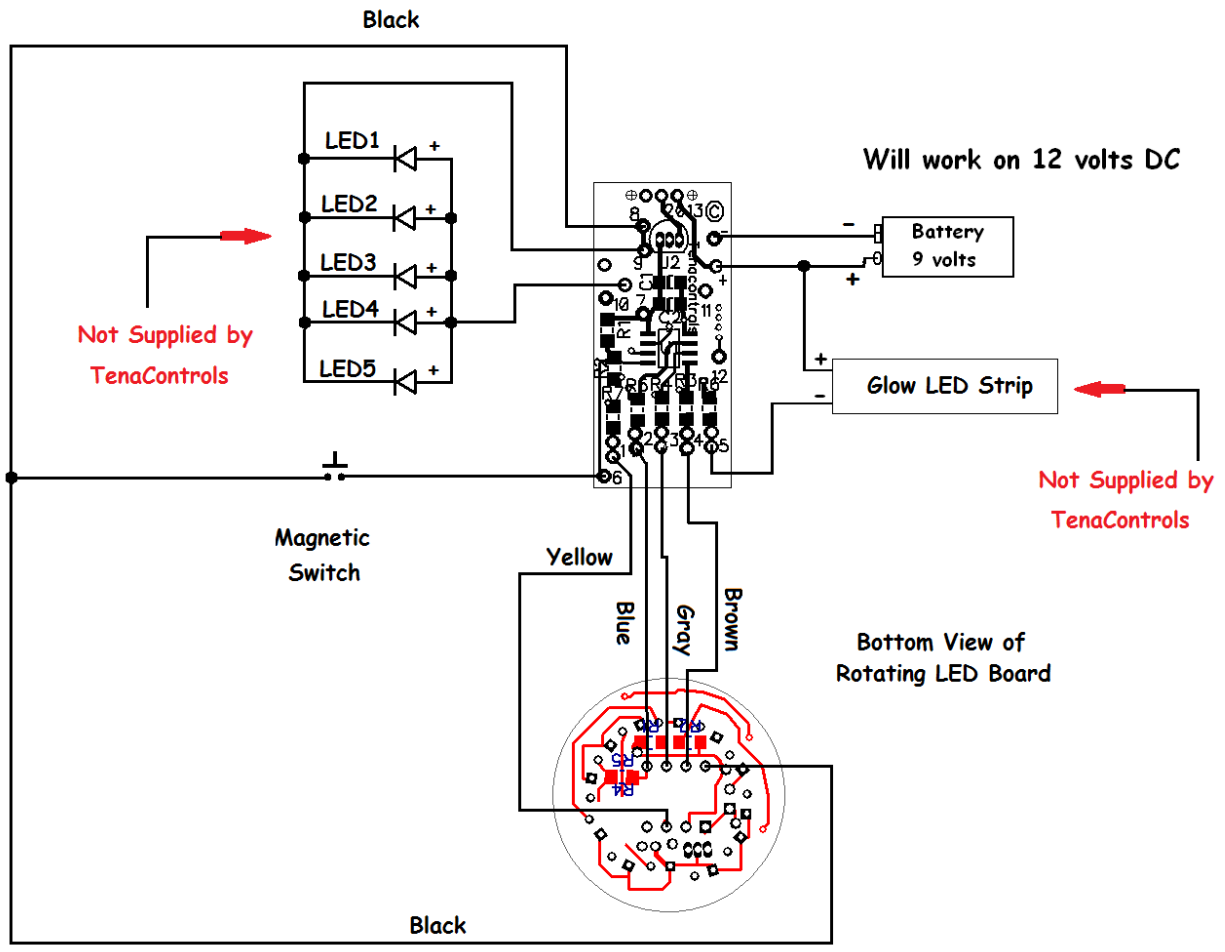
Black

LED1 +

LED2 +

LED3 +

LED4 +

LED5 +

Not Supplied by TenaControls

Will work on 12 volts DC

8 20 13 ©

9 U2

10 7

C1 C2

R1 11

R6 R4 R3 R2 12

R7

1 2 3 4 5

6

TenaControls

-

+

Battery 9 volts

-

+

+

-

Glow LED Strip

Not Supplied by TenaControls

Magnetic Switch

Yellow

Blue

Gray

Brown

Bottom View of Rotating LED Board

R3 R1

R5

R4

Black